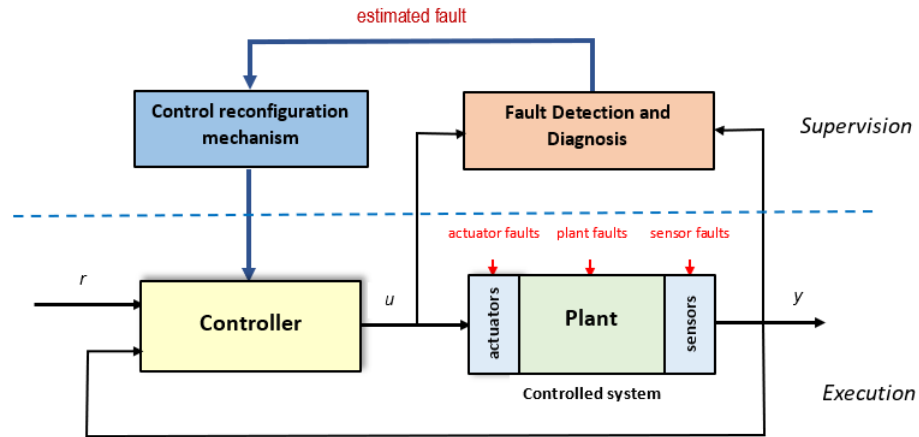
estimated fault

Control reconfiguration mechanism

Fault Detection and Diagnosis

Supervision

actuator faults

plant faults

sensor faults

r

u

y

Controller

actuators

Plant

sensors

Controlled system

Execution